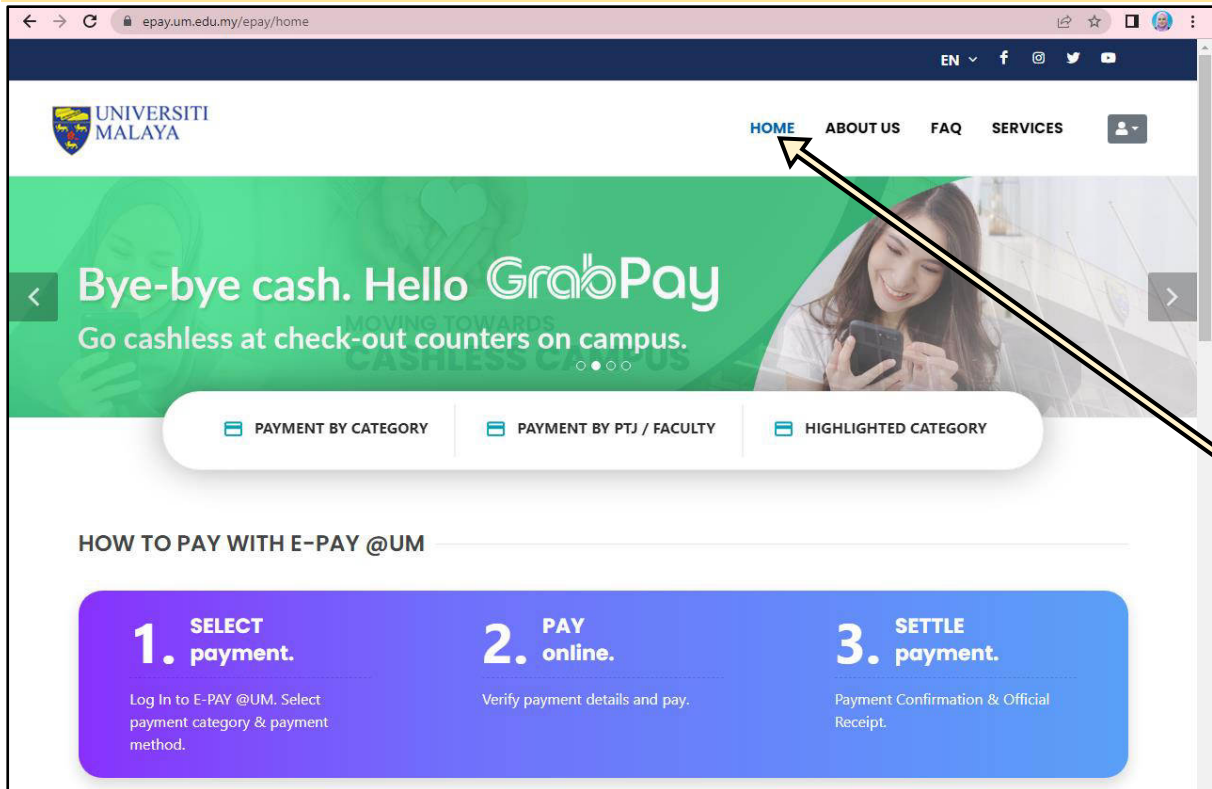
epay.um.edu.my/epay/home

EN

UNIVERSITI MALAYA

HOME ABOUT US FAQ SERVICES

Bye-bye cash. Hello GrabPay
Go cashless at check-out counters on campus.

MOVING TOWARDS CASHLESS CAMPUS

PAYMENT BY CATEGORY
PAYMENT BY PTJ / FACULTY
HIGHLIGHTED CATEGORY

HOW TO PAY WITH E-PAY @UM

1. SELECT payment.
Log In to E-PAY @UM. Select payment category & payment method.

2. PAY online.
Verify payment details and pay.

3. SETTLE payment.
Payment Confirmation & Official Receipt.